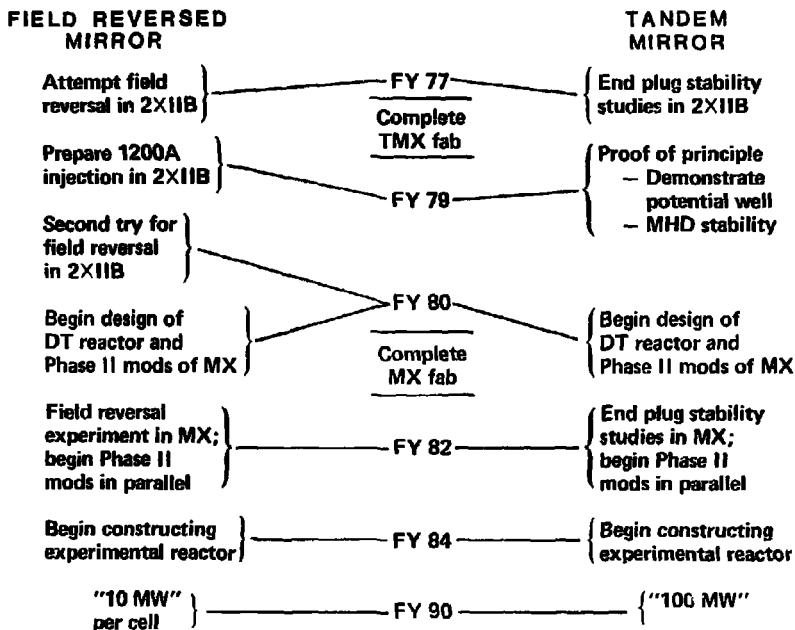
FIELD REVERSED MIRROR

TANDEM MIRROR

Attempt field reversal in 2XIIB

FY 77

End plug stability studies in 2XIIB

Complete TMX fab

Prepare 1200A injection in 2XIIB

FY 79

Proof of principle
– Demonstrate potential well
– MHD stability

Second try for field reversal in 2XIIB

FY 80

Begin design of DT reactor and Phase II mods of MX

Begin design of DT reactor and Phase II mods of MX

Complete MX fab

Field reversal experiment in MX; begin Phase II mods in parallel

FY 82

End plug stability studies in MX; begin Phase II mods in parallel

Begin constructing experimental reactor

FY 84

Begin constructing experimental reactor

"10 MW" per cell

FY 90

"100 MW"